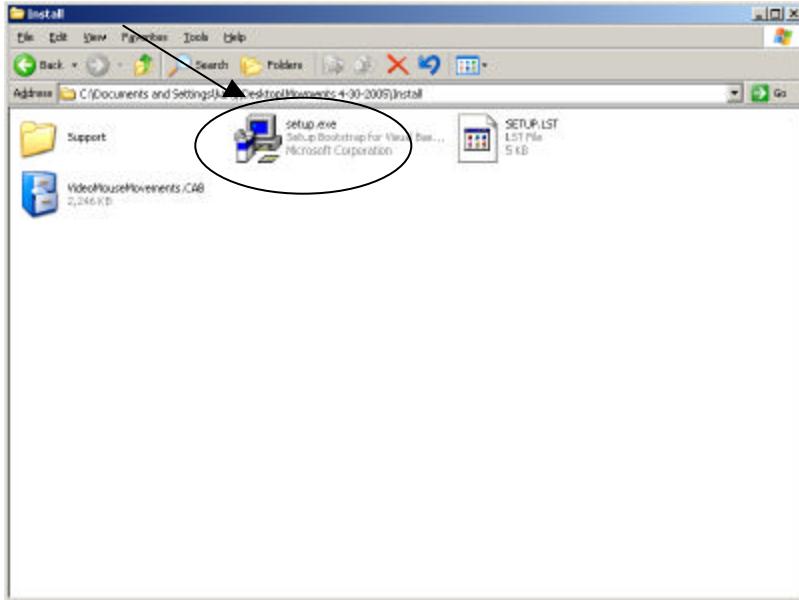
Install

File Edit View Favorites Tools Help

Back Search Folders

Address C:\Documents and Settings\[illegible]\Desktop\Movements 4-30-2005\Install Go

Support

setup.exe
Setup Bootstrap for Visual Bas...
Microsoft Corporation

SETUP.LST
LST File
5 KB

VideoMouseMovements.CAB
2,246 KB